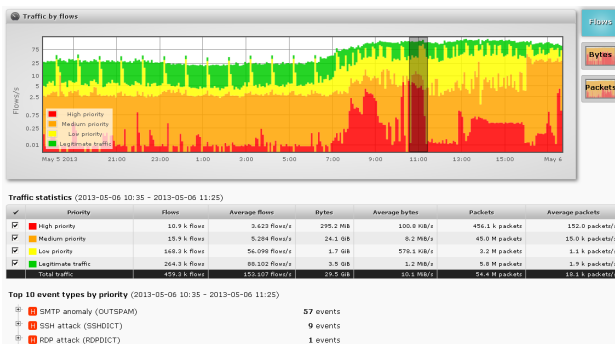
Traffic by flows

Flows
Bytes
Packets

75
50
25
10
5
2.5
1
0.75
0.5
0.25
0.1

Flows/s

High priority
Medium priority
Low priority
Legitimate traffic

May 5 2013 21:00 23:00 1:00 3:00 5:00 7:00 9:00 11:00 13:00 15:00 17:00 May 6

Traffic statistics (2013-05-06 10:35 - 2013-05-06 11:25)

| ✔ | Priority | Flows | Average flows | Bytes | Average bytes | Packets | Average packets |
|---|---|---|---|---|---|---|---|
| ☑ | High priority | 10.9 k flows | 3.623 flows/s | 295.2 MiB | 100.8 KiB/s | 456.1 k packets | 152.0 packets/ |
| ☑ | Medium priority | 15.9 k flows | 5.284 flows/s | 24.1 GiB | 8.2 MiB/s | 45.0 M packets | 15.0 k packets/ |
| ☑ | Low priority | 168.3 k flows | 56.098 flows/s | 1.7 GiB | 578.1 KiB/s | 3.2 M packets | 1.1 k packets/ |
| ☑ | Legitimate traffic | 264.3 k flows | 88.102 flows/s | 3.4 GiB | 1.2 MiB/s | 5.8 M packets | 1.9 k packets/ |
| | Total traffic | 459.3 k flows | 153.107 flows/s | 29.5 GiB | 10.1 MiB/s | 54.4 M packets | 18.1 k packets/ |

Top 10 event types by priority (2013-05-06 10:35 - 2013-05-06 11:25)

SMTP anomaly (OUTSPAM) 57 events
SSH attack (SSHDICT) 9 events
RDP attack (RDPDICT) 1 events